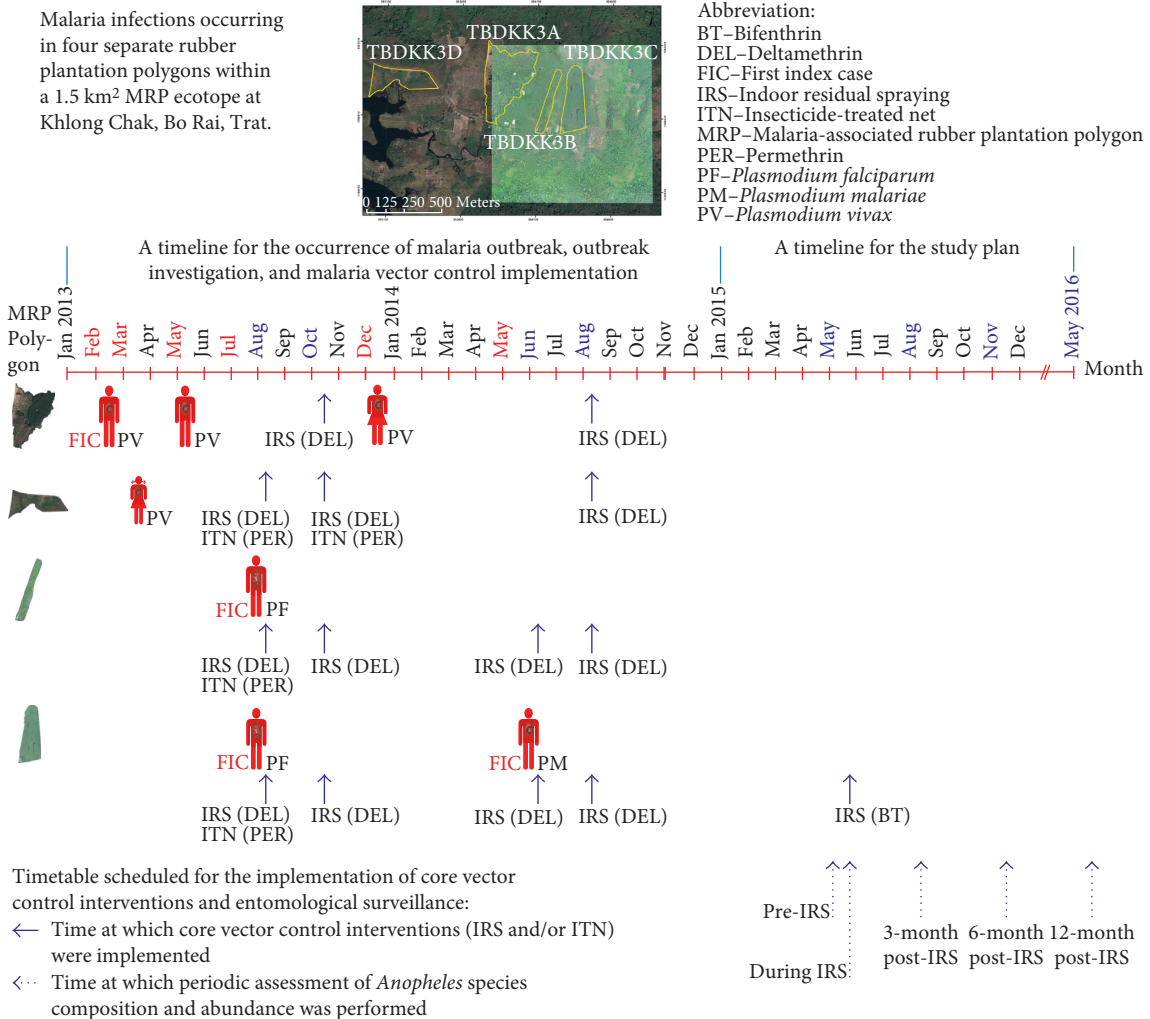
Malaria infections occurring in four separate rubber plantation polygons within a 1.5 km$^2$ MRP ecotope at Khlong Chak, Bo Rai, Trat.

TBDKK3D
TBDKK3A
TBDKK3C
TBDKK3B
0 125 250 500 Meters

Abbreviation:
BT–Bifenthrin
DEL–Deltamethrin
FIC–First index case
IRS–Indoor residual spraying
ITN–Insecticide-treated net
MRP–Malaria-associated rubber plantation polygon
PER–Permethrin
PF–*Plasmodium falciparum*
PM–*Plasmodium malariae*
PV–*Plasmodium vivax*

A timeline for the occurrence of malaria outbreak, outbreak investigation, and malaria vector control implementation

A timeline for the study plan

MRP Polygon

Jan 2013 Feb Mar Apr May Jun Jul Aug Sep Oct Nov Dec Jan 2014 Feb Mar Apr May Jun Jul Aug Sep Oct Nov Dec Jan 2015 Feb Mar Apr May Jun Jul Aug Sep Oct Nov Dec May 2016 Month

FIC PV PV IRS (DEL) PV IRS (DEL)

PV IRS (DEL) ITN (PER) IRS (DEL) ITN (PER) IRS (DEL)

FIC PF IRS (DEL) ITN (PER) IRS (DEL) IRS (DEL) IRS (DEL)

FIC PF IRS (DEL) ITN (PER) IRS (DEL) FIC PM IRS (DEL) IRS (DEL) IRS (BT)

Timetable scheduled for the implementation of core vector control interventions and entomological surveillance:
← Time at which core vector control interventions (IRS and/or ITN) were implemented
← Time at which periodic assessment of *Anopheles* species composition and abundance was performed

Pre-IRS
During IRS
3-month post-IRS
6-month post-IRS
12-month post-IRS